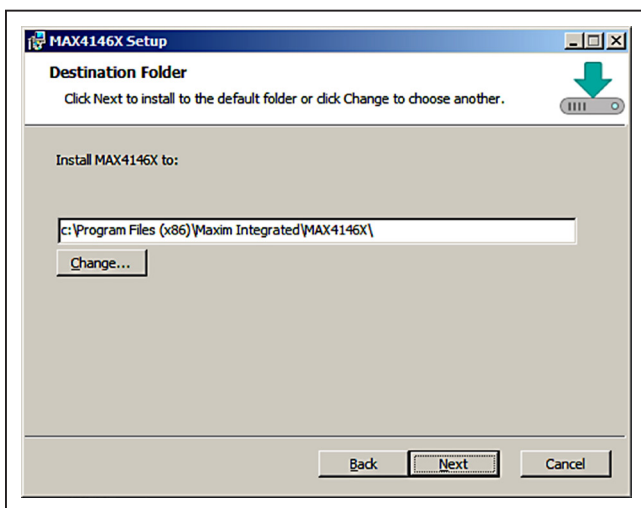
MAX4146X Setup

Destination Folder

Click Next to install to the default folder or click Change to choose another.

Install MAX4146X to:

c:\Program Files (x86)\Maxim Integrated\MAX4146X\

Change...

Back

Next

Cancel